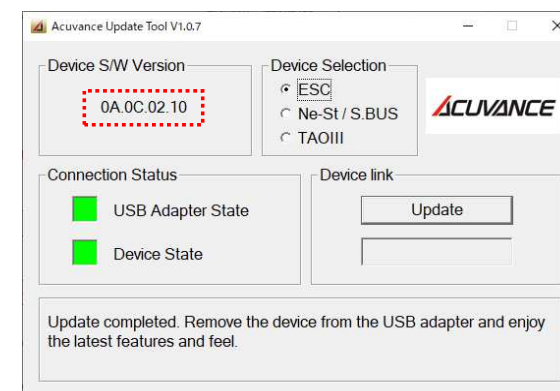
Acuvance Update Tool V1.0.7

Device S/W Version

0A.0C.02.10

Device Selection

ESC

Ne-St / S.BUS

TAOIII

ACUVANCE

Connection Status

USB Adapter State

Device State

Device link

Update

Update completed. Remove the device from the USB adapter and enjoy the latest features and feel.